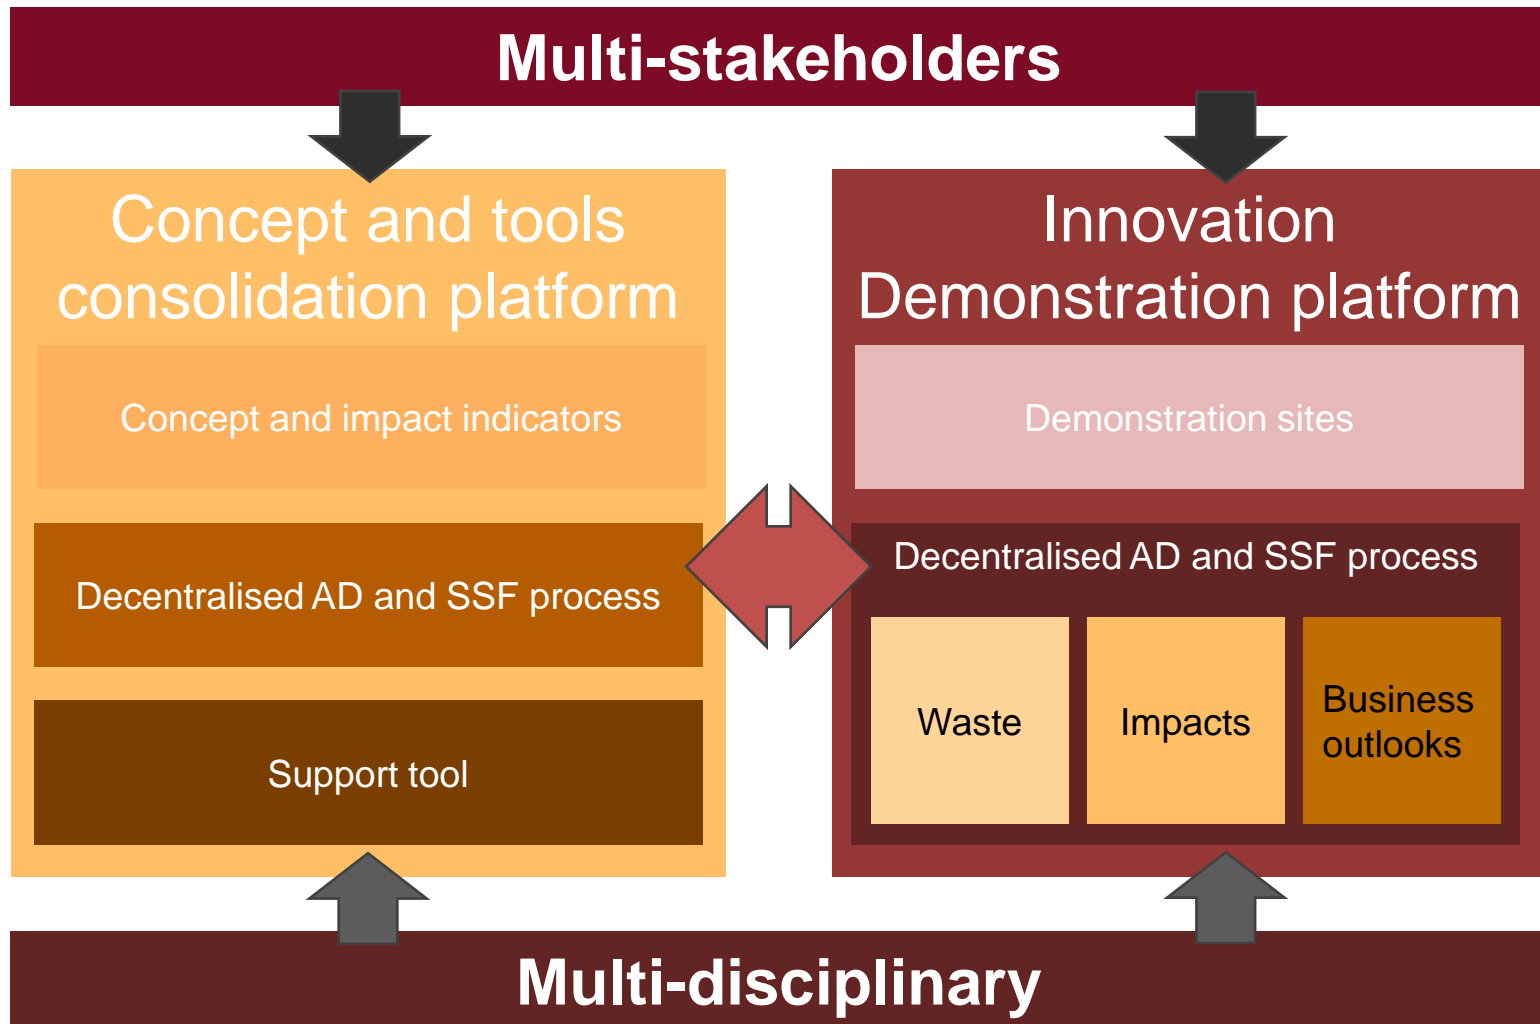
Multi-stakeholders

Concept and tools consolidation platform

Concept and impact indicators

Decentralised AD and SSF process

Support tool

Innovation Demonstration platform

Demonstration sites

Decentralised AD and SSF process

Waste

Impacts

Business outlooks

Multi-disciplinary